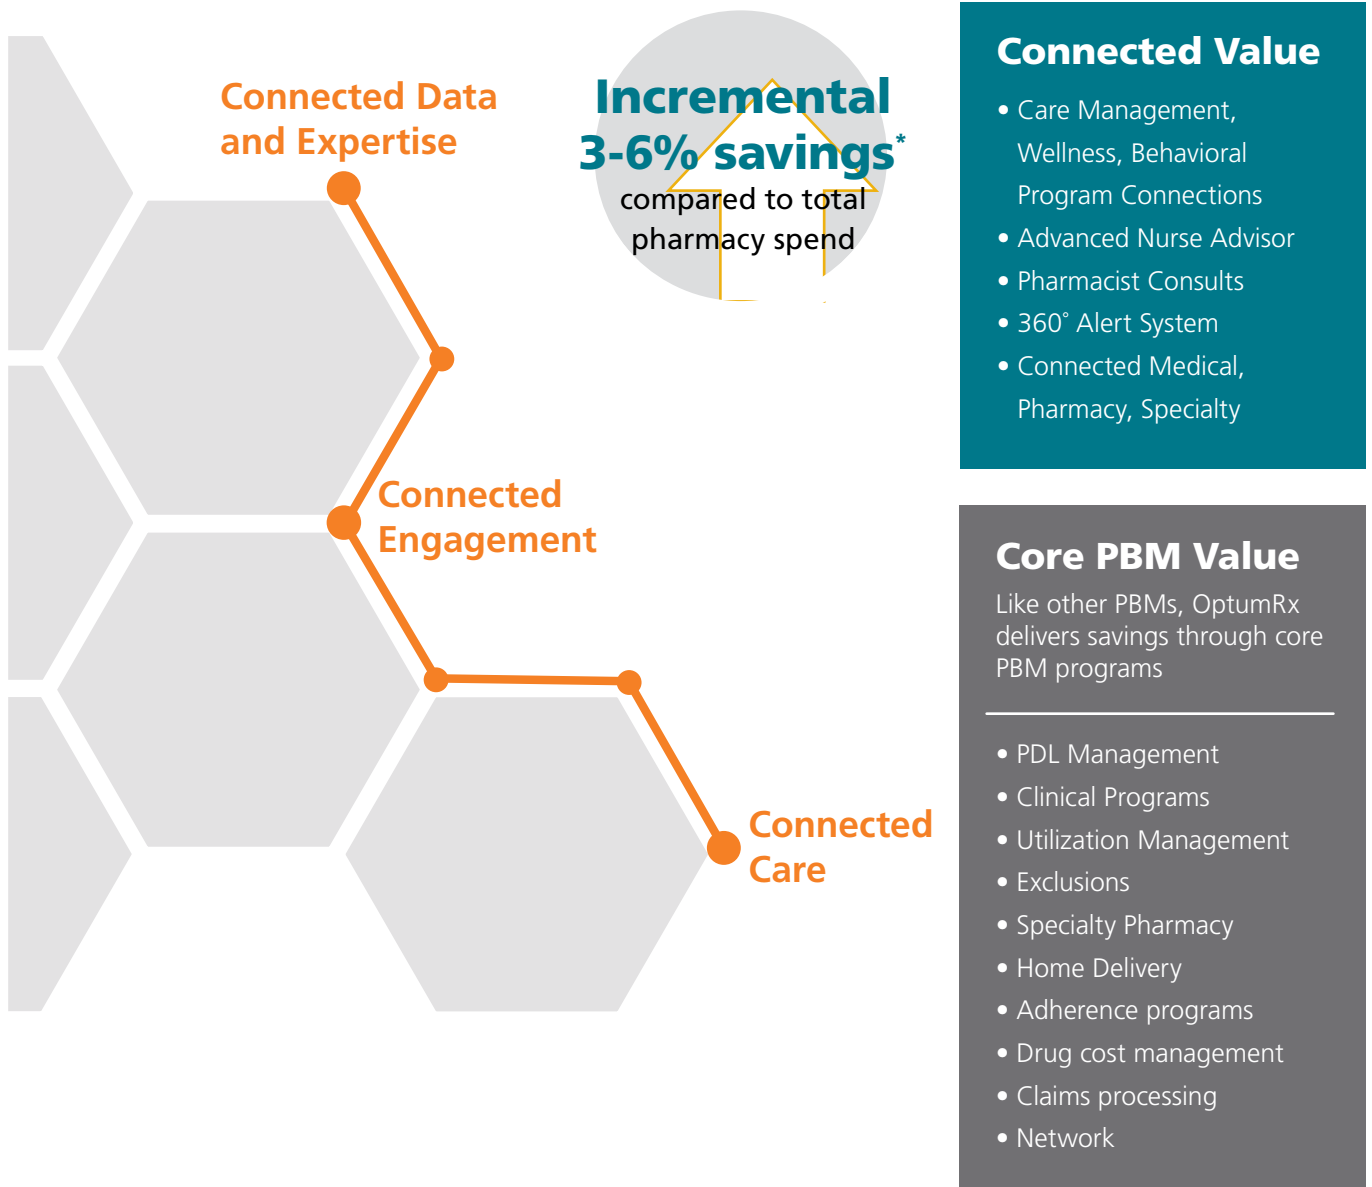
Connected Data and Expertise

Incremental 3-6% savings*
compared to total pharmacy spend

Connected Engagement

Connected Care

Connected Value

• Care Management, Wellness, Behavioral Program Connections
• Advanced Nurse Advisor
• Pharmacist Consults
• 360˚ Alert System
• Connected Medical, Pharmacy, Specialty

Core PBM Value

Like other PBMs, OptumRx delivers savings through core PBM programs

• PDL Management
• Clinical Programs
• Utilization Management
• Exclusions
• Specialty Pharmacy
• Home Delivery
• Adherence programs
• Drug cost management
• Claims processing
• Network